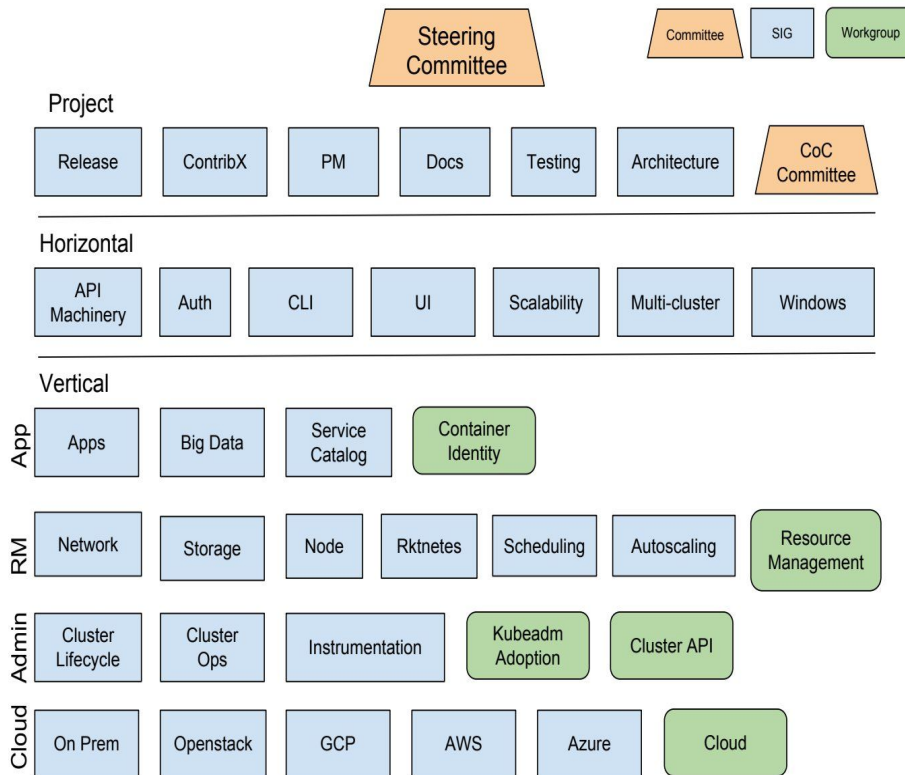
Steering Committee

Committee SIG Workgroup

Project

Release ContribX PM Docs Testing Architecture CoC Committee

Horizontal

API Machinery Auth CLI UI Scalability Multi-cluster Windows

Vertical

App

Apps Big Data Service Catalog Container Identity

RM

Network Storage Node Rktnetes Scheduling Autoscaling Resource Management

Admin

Cluster Lifecycle Cluster Ops Instrumentation Kubeadm Adoption Cluster API

Cloud

On Prem Openstack GCP AWS Azure Cloud